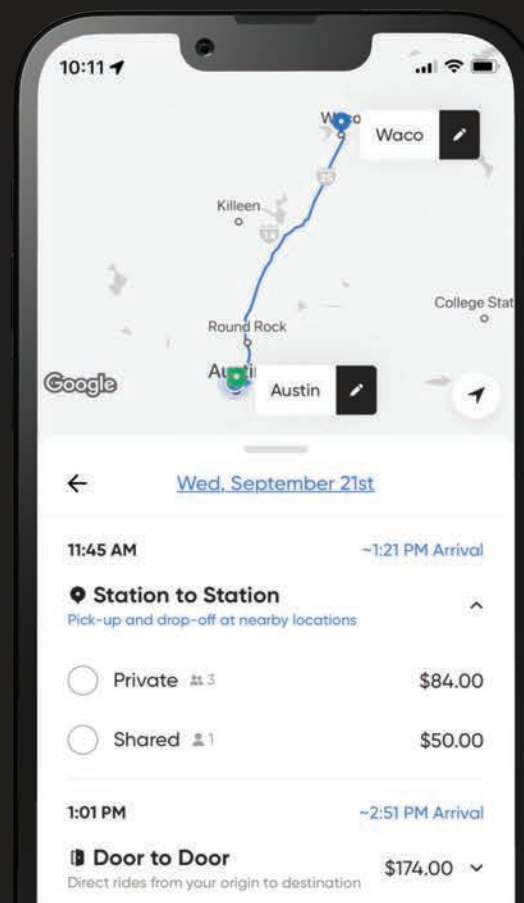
10:11

Waco

Killeen

College Stat

Round Rock

Google

Austin

Wed, September 21st

11:45 AM

~1:21 PM Arrival

Station to Station

Pick-up and drop-off at nearby locations

Private 3

$84.00

Shared 1

$50.00

1:01 PM

~2:51 PM Arrival

Door to Door

Direct rides from your origin to destination

$174.00